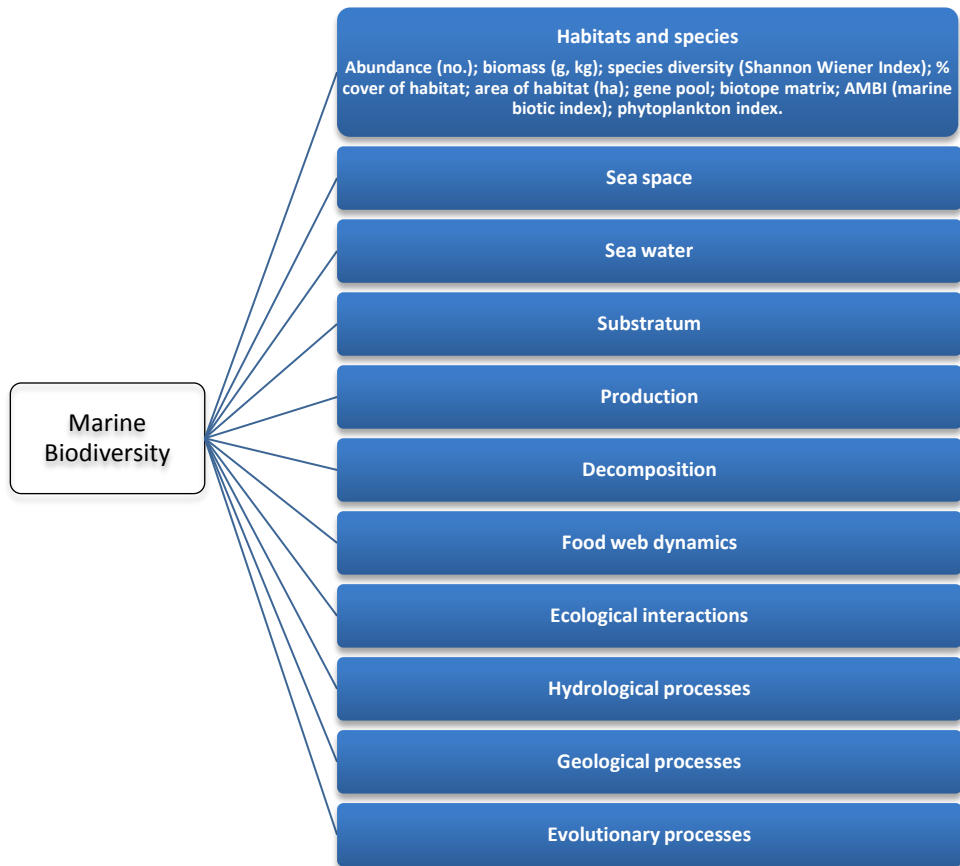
Marine Biodiversity

Habitats and species

Abundance (no.); biomass (g, kg); species diversity (Shannon Wiener Index); % cover of habitat; area of habitat (ha); gene pool; biotope matrix; AMBI (marine biotic index); phytoplankton index.

Sea space

Sea water

Substratum

Production

Decomposition

Food web dynamics

Ecological interactions

Hydrological processes

Geological processes

Evolutionary processes